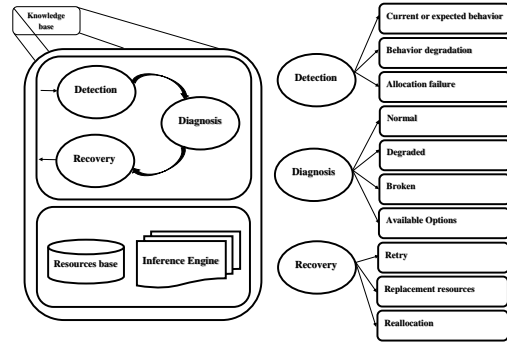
Knowledge base

Detection

Diagnosis

Recovery

Resources base

Inference Engine

Detection

Current or expected behavior

Behavior degradation

Allocation failure

Diagnosis

Normal

Degraded

Broken

Available Options

Recovery

Retry

Replacement resources

Reallocation